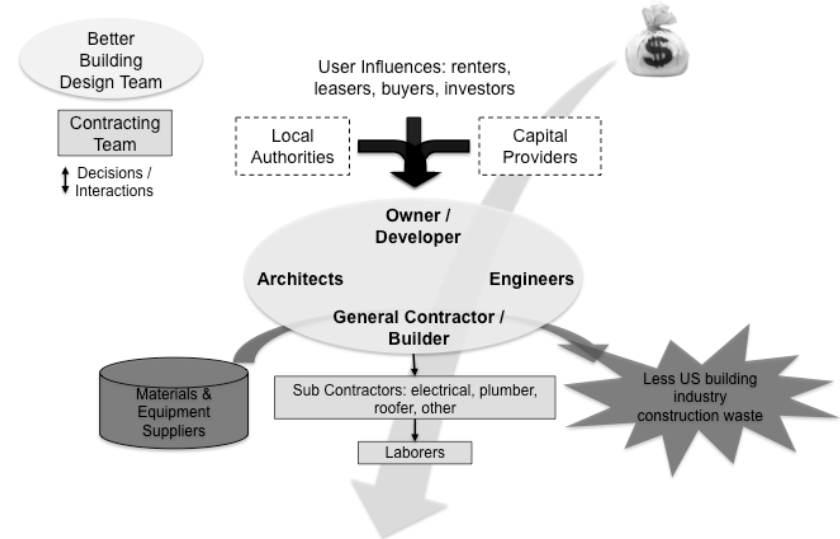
Better Building Design Team

Contracting Team

Decisions / Interactions

User Influences: renters, leasers, buyers, investors

Local Authorities

Capital Providers

$

Owner / Developer

Architects

Engineers

General Contractor / Builder

Materials & Equipment Suppliers

Sub Contractors: electrical, plumber, roofer, other

Laborers

Less US building industry construction waste